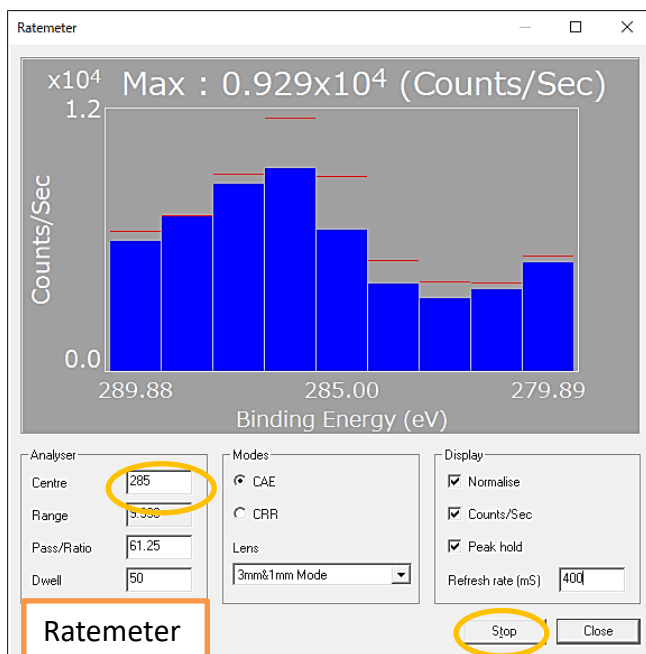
Ratemeter

x$10^4$ Max : 0.929x$10^4$ (Counts/Sec)

1.2

Counts/Sec

0.0

289.88 285.00 279.89

Binding Energy (eV)

Analyser

Centre 285

Range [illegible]

Pass/Ratio 61.25

Dwell 50

Modes

CAE

CRR

Lens

3mm&1mm Mode

Display

Normalise

Counts/Sec

Peak hold

Refresh rate (mS) 400

Ratemeter

Stop

Close